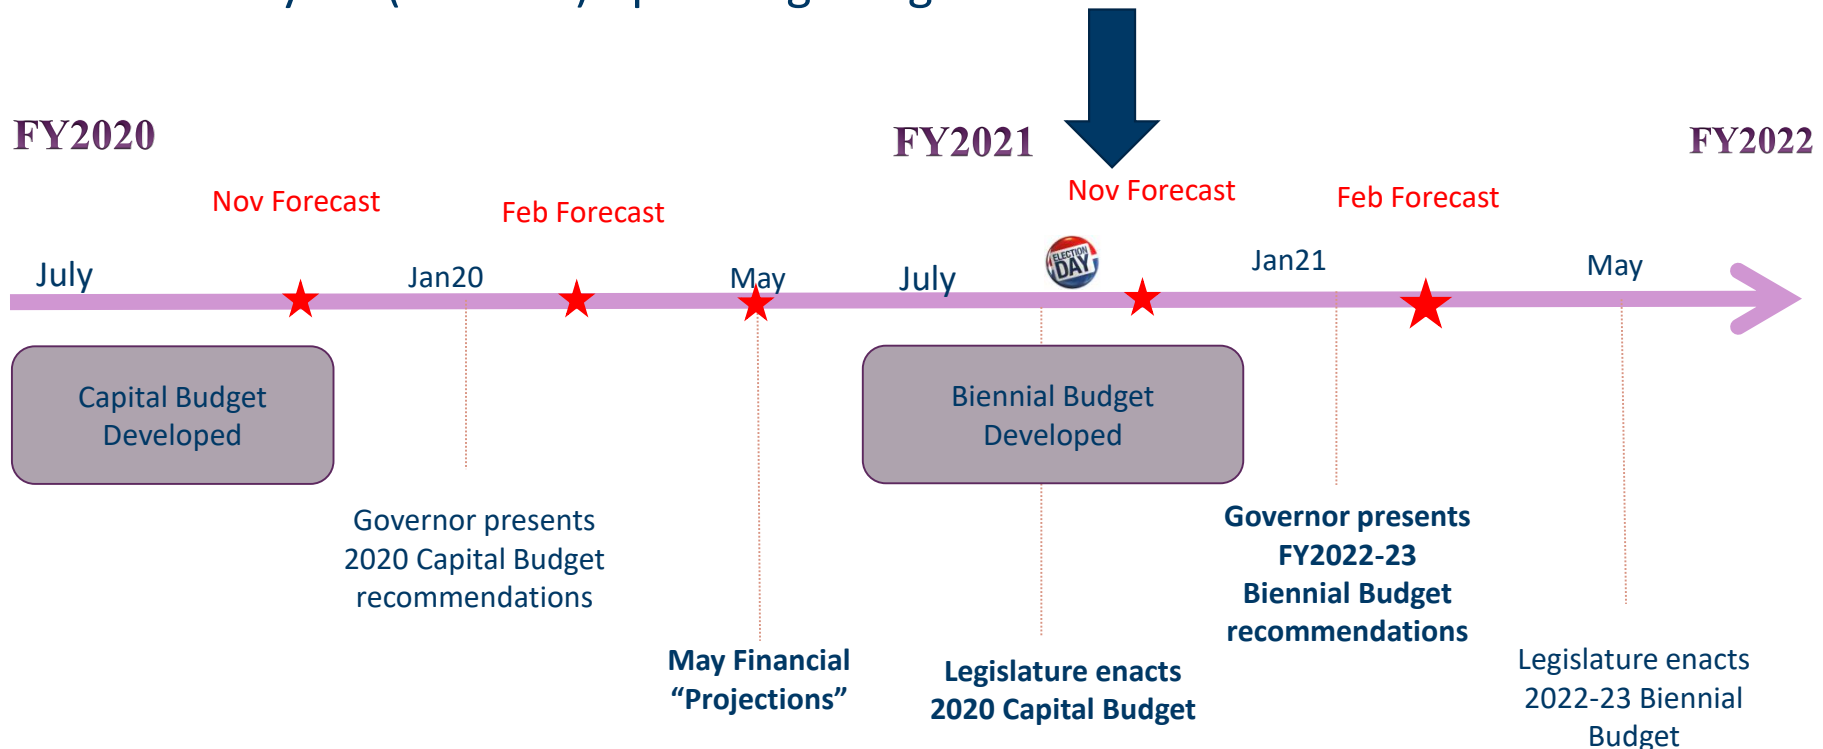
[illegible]

FY2020

FY2021

FY2022

Nov Forecast

Feb Forecast

Nov Forecast

Feb Forecast

July

Jan20

May

July

ELECTION DAY

Jan21

May

Capital Budget Developed

Biennial Budget Developed

Governor presents 2020 Capital Budget recommendations

Governor presents FY2022-23 Biennial Budget recommendations

May Financial “Projections”

Legislature enacts 2020 Capital Budget

Legislature enacts 2022-23 Biennial Budget